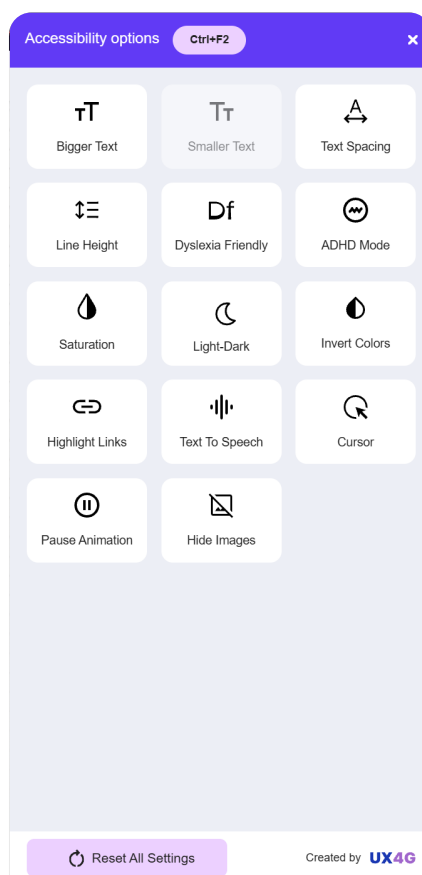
Accessibility options Ctrl+F2 ×

Bigger Text

Smaller Text

Text Spacing

Line Height

Df
Dyslexia Friendly

ADHD Mode

Saturation

Light-Dark

Invert Colors

Highlight Links

Text To Speech

Cursor

Pause Animation

Hide Images

Reset All Settings

Created by UX4G